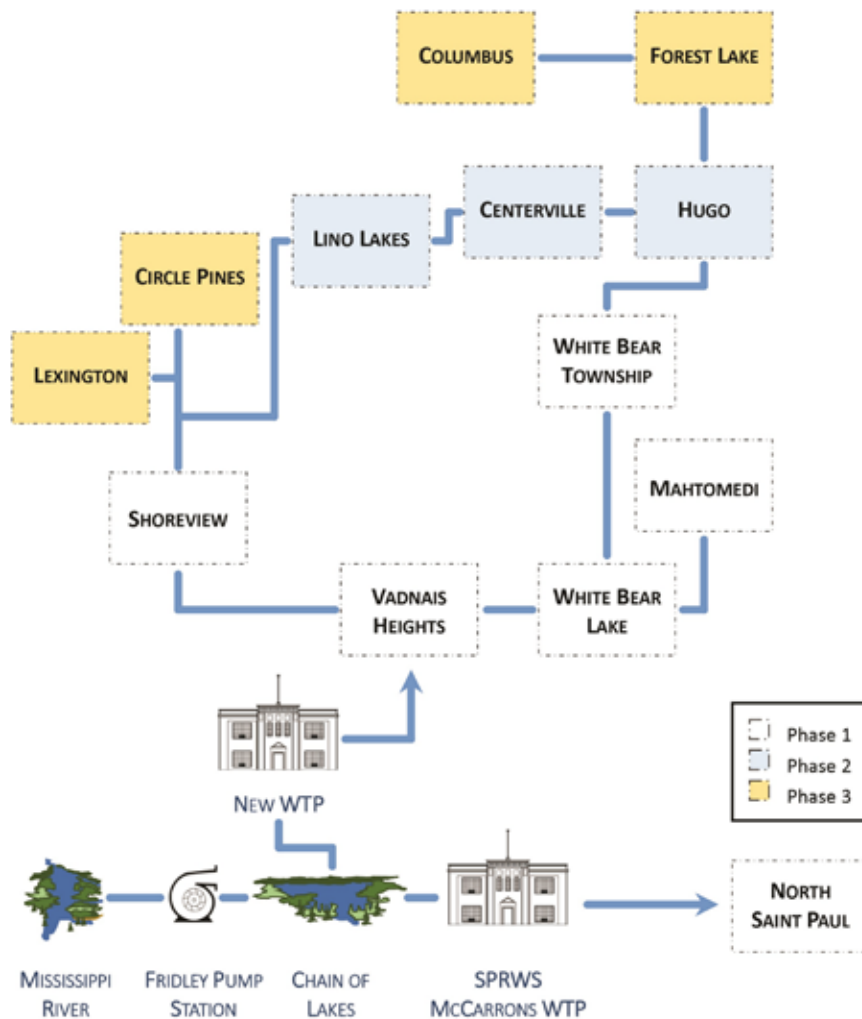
COLUMBUS

FOREST LAKE

LINO LAKES

CENTERVILLE

HUGO

CIRCLE PINES

LEXINGTON

WHITE BEAR TOWNSHIP

MAHTOMEDI

SHOREVIEW

VADNAIS HEIGHTS

WHITE BEAR LAKE

NEW WTP

Phase 1
Phase 2
Phase 3

MISSISSIPPI RIVER

FRIDLEY PUMP STATION

CHAIN OF LAKES

SPRWS MCCARRONS WTP

NORTH SAINT PAUL